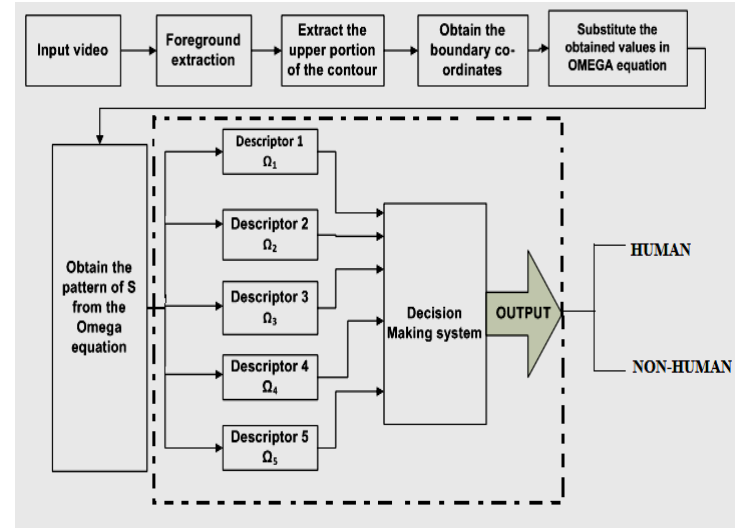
Input video

Foreground extraction

Extract the upper portion of the contour

Obtain the boundary co-ordinates

Substitute the obtained values in OMEGA equation

Obtain the pattern of S from the Omega equation

Descriptor 1
$\Omega_1$

Descriptor 2
$\Omega_2$

Descriptor 3
$\Omega_3$

Descriptor 4
$\Omega_4$

Descriptor 5
$\Omega_5$

Decision Making system

OUTPUT

HUMAN

NON-HUMAN